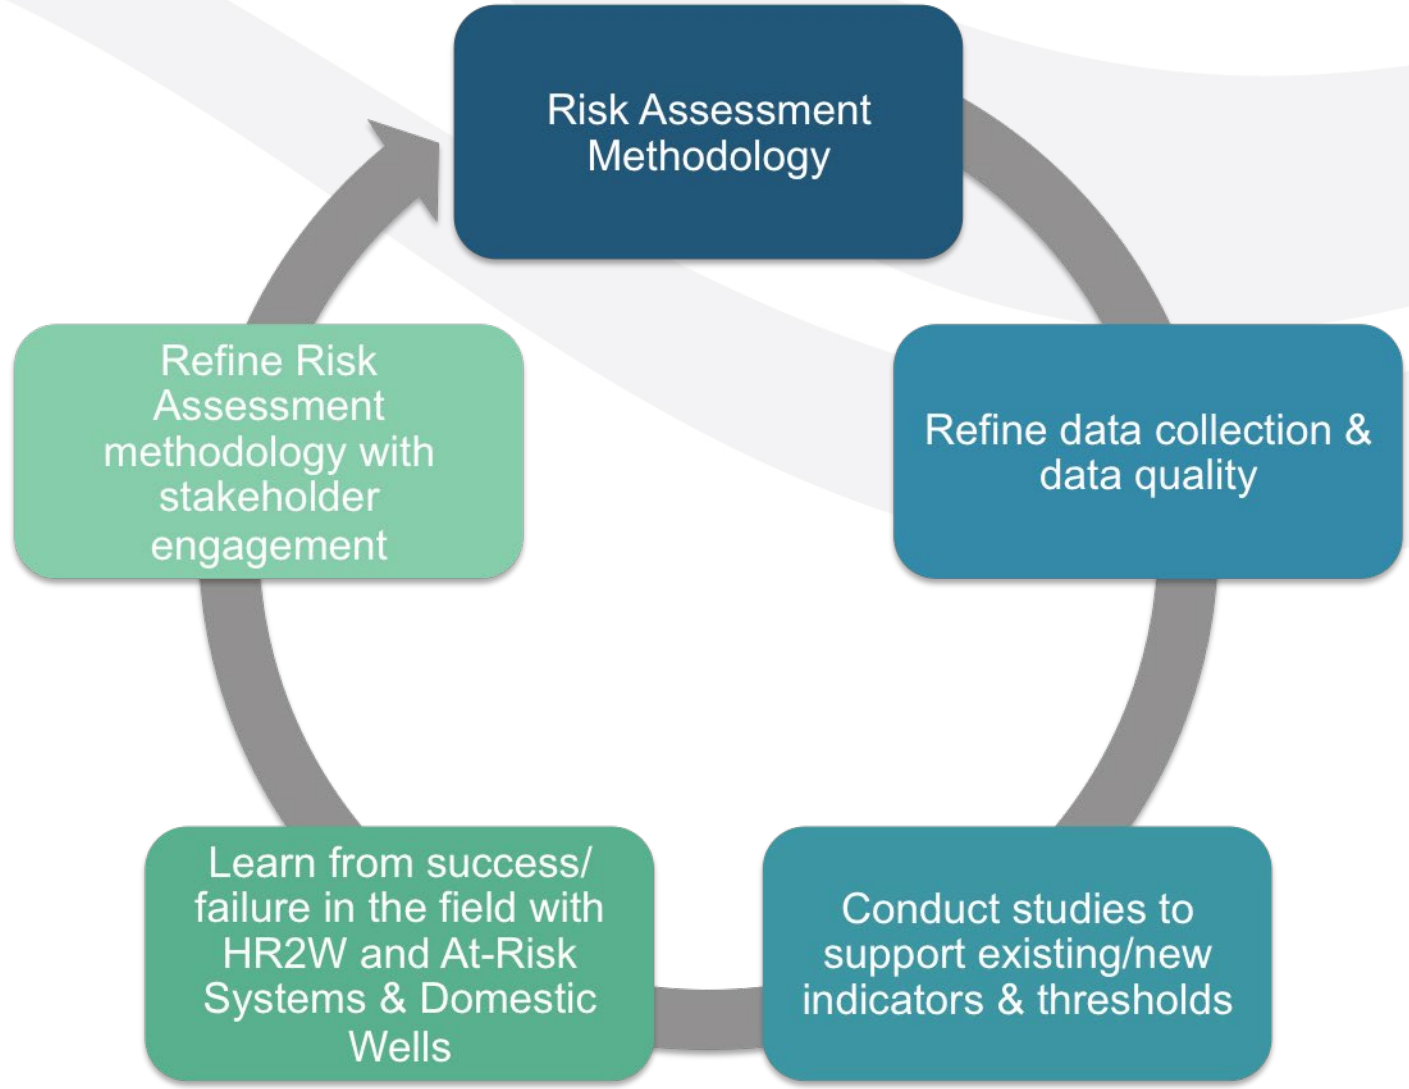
Risk Assessment Methodology

Refine data collection & data quality

Conduct studies to support existing/new indicators & thresholds

Learn from success/ failure in the field with HR2W and At-Risk Systems & Domestic Wells

Refine Risk Assessment methodology with stakeholder engagement